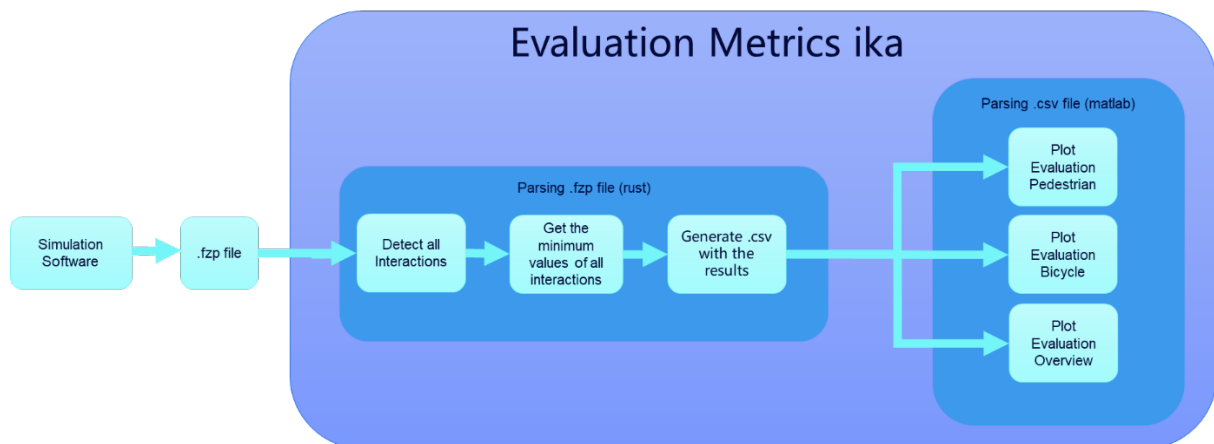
Evaluation Metrics ika

Simulation Software

.fzp file

Parsing .fzp file (rust)

Detect all Interactions

Get the minimum values of all interactions

Generate .csv with the results

Parsing .csv file (matlab)

Plot Evaluation Pedestrian

Plot Evaluation Bicycle

Plot Evaluation Overview